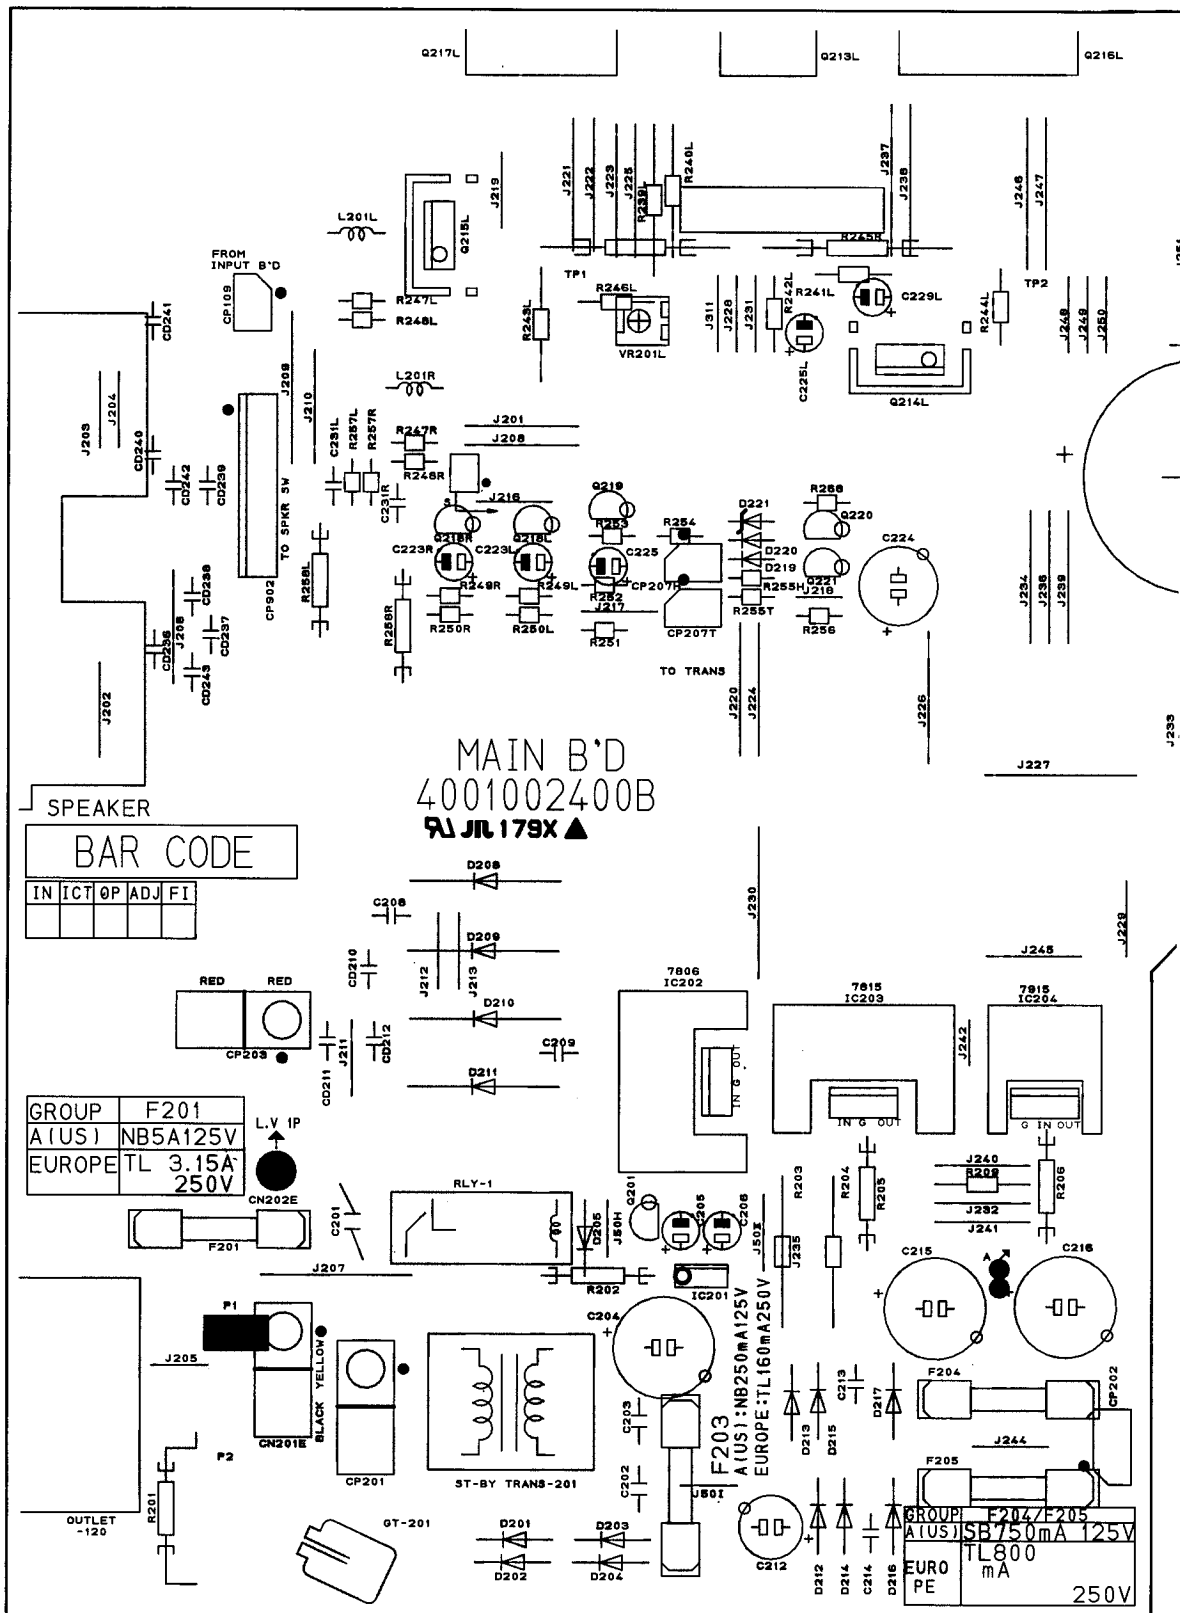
Q217L Q213L Q216L

J219 J221 J222 J223 J225 R239L R240L J237 J238 J246 J247

L201L Q215L

FROM INPUT B'D

CP109 R247L R248L TP1 R246L R245R R241L C229L TP2

R243L VR201L J311 J228 J231 R242L R244L J248 J249 J250

C225L Q214L

CD241 J203 J204 CD240 CD242 CD239 J209 J210 L201R C231L R257L R257R R247R R248R C231R J201 J208 J216

TO SPKR SW CP902 R258L R258R

Q218R Q218L C223R C223L R249R R249L R250R R250L Q219 R253 C225 R252 J217 R251 R254 CP207R CP207T D221 D220 D219 R255H R255T R256 Q220 Q221 J218 C224

CD238 CD236 J205 CD237 CD243 J202

TO TRANS

J220 J224 J226 J234 J236 J239 J233 J227

MAIN B'D
4001002400B
JIL 179X

SPEAKER

BAR CODE

| IN | ICT | OP | ADJ | FI |
|---|---|---|---|---|
| | | | | |

D208 C208 D209 CD210 J212 J213 D210 J230 J229 J245

RED RED

CP203 J211 CD211 CD212 C209 D211

7806 IC202 IN G OUT 7815 IC203 IN G OUT J242 7915 IC204 G IN OUT

| GROUP | F201 |
|---|---|
| A(US) | NB5A125V |
| EUROPE | TL 3.15A 250V |

L.V 1P

CN202E

RLY-1 Q201 C205 C206 D205 J50H J50X R203 R204 R205 J240 R209 J232 J241 R206

F201 C201 J207 R202 IC201 J235 C215 C216

F1 J205 BLACK YELLOW CN201E CP201 ST-BY TRANS-201 C204 C203 C202 J50I

F203 A(US):NB250mA125V EUROPE:TL160mA250V

D213 D215 C213 D217 F204 CP202 J244 F205

P2 R201 OUTLET -120 GT-201 D201 D202 D203 D204 C212 D212 D214 D216

| GROUP | F204/F205 |
|---|---|
| A(US) | SB750mA 125V |
| EURO PE | TL800 mA 250V |